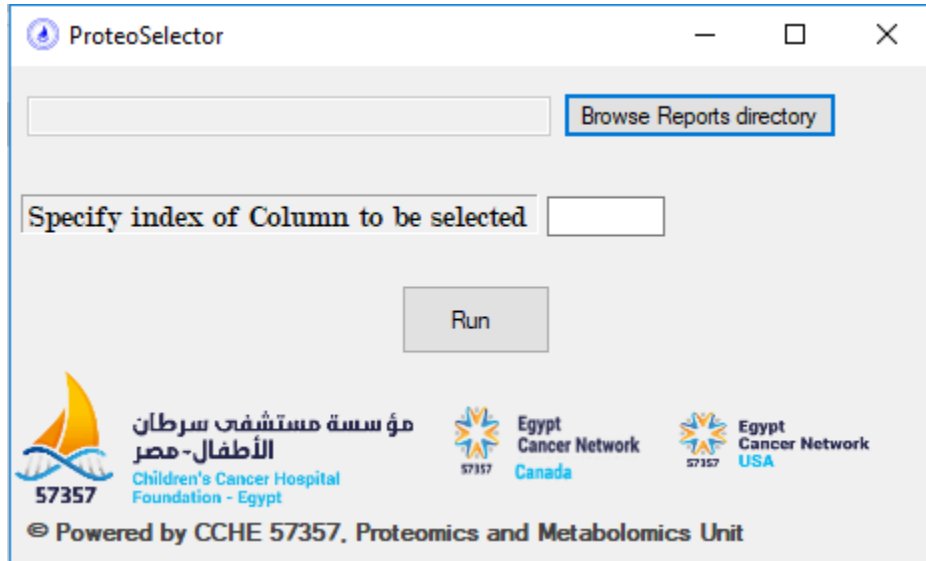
ProteoSelector

Browse Reports directory

Specify index of Column to be selected

Run

مؤسسة مستشفى سرطان الأطفال - مصر
Children's Cancer Hospital Foundation - Egypt
57357

57357 Egypt Cancer Network Canada

57357 Egypt Cancer Network USA

© Powered by CCHE 57357, Proteomics and Metabolomics Unit